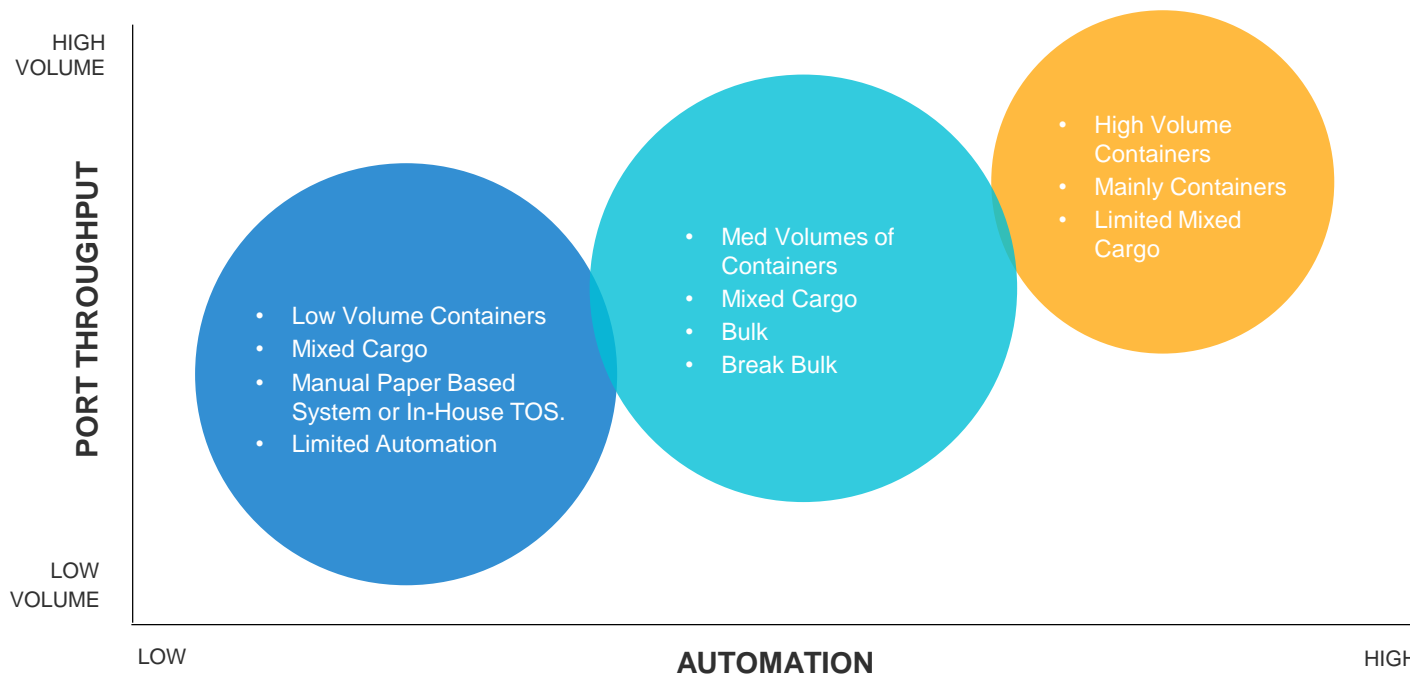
HIGH VOLUME

PORT THROUGHPUT

LOW VOLUME

- Low Volume Containers
- Mixed Cargo
- Manual Paper Based System or In-House TOS.
- Limited Automation

- Med Volumes of Containers
- Mixed Cargo
- Bulk
- Break Bulk

- High Volume Containers
- Mainly Containers
- Limited Mixed Cargo

LOW

AUTOMATION

HIGH